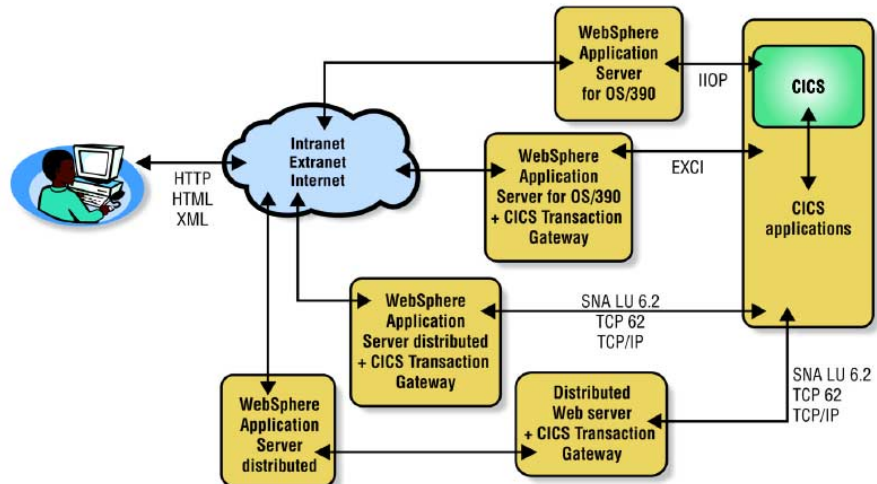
WebSphere Application Server for OS/390

IIOP

CICS

HTTP
HTML
XML

Intranet
Extranet
Internet

WebSphere Application Server for OS/390 + CICS Transaction Gateway

EXCI

CICS applications

WebSphere Application Server distributed + CICS Transaction Gateway

SNA LU 6.2
TCP 62
TCP/IP

SNA LU 6.2
TCP 62
TCP/IP

WebSphere Application Server distributed

Distributed Web server + CICS Transaction Gateway